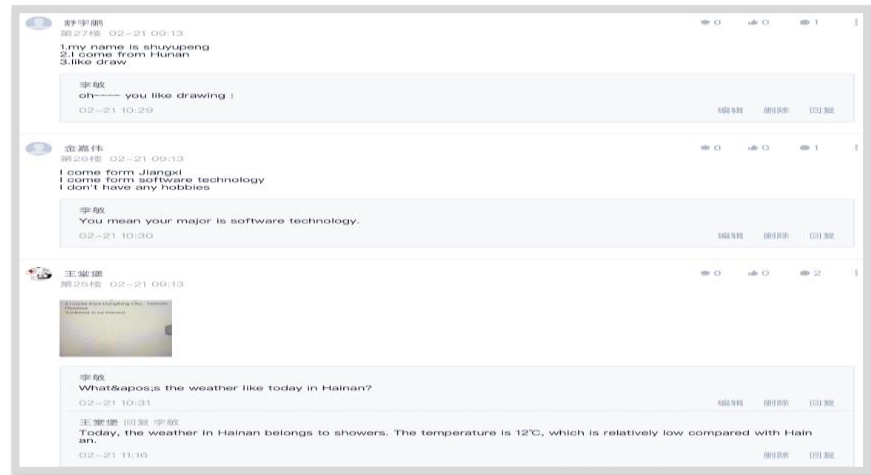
舒宇鹏
第27楼 02-21 09:13

0 0 1

1.my name is shuyupeng
2.I come from Hunan
3.like draw

李敏
oh~~~~ you like drawing :
02-21 10:29

编辑 删除 回复

金嘉伟
第26楼 02-21 09:13

0 0 1

I come form Jiangxi
I come form software technology
I don't have any hobbies

李敏
You mean your major is software technology.
02-21 10:30

编辑 删除 回复

王棠璐
第25楼 02-21 09:13

0 0 2

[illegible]

李敏
What&apos;s the weather like today in Hainan?
02-21 10:31

编辑 删除 回复

王棠璐 回复 李敏
Today, the weather in Hainan belongs to showers. The temperature is 12℃, which is relatively low compared with Hainan.
02-21 11:16

删除 回复